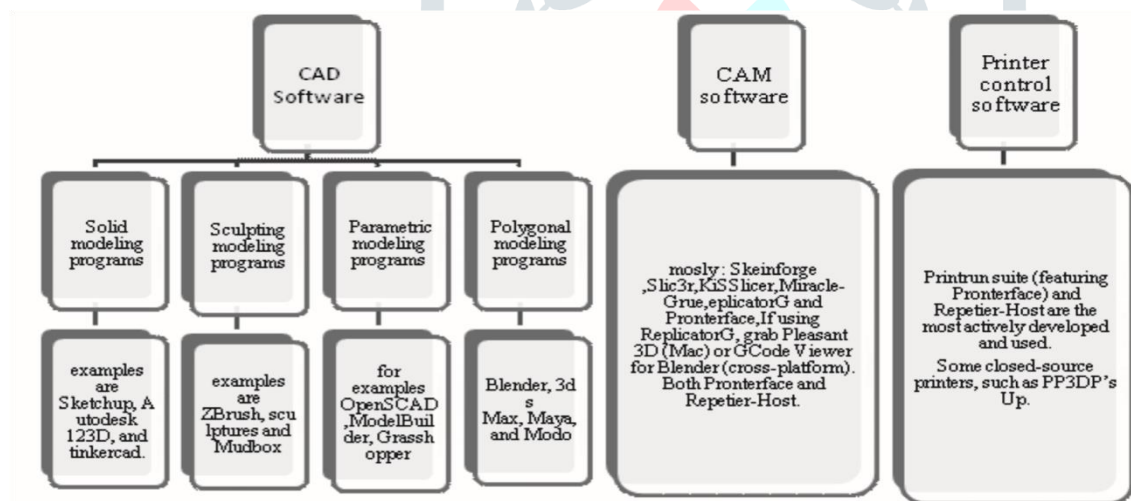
CAD Software

Solid modeling programs

Sculpting modeling programs

Parametric modeling programs

Polygonal modeling programs

examples are Sketchup, A utodesk 123D, and tinkercad.

examples are ZBrush, scu lptures and Mudbox

for examples OpenSCAD ,ModelBuil der, Grassh opper

Blender, 3d s Max, Maya, and Modo

CAM software

mosly : Skeinforge ,Slic3r,KiSS licer,Miracle-Grue,eplicatorG and Pronterface,If using ReplicatorG, grab Pleasant 3D (Mac) or GCode Viewer for Blender (cross-platform). Both Pronterface and Repetier-Host.

Printer control software

Printrun suite (featuring Pronterface) and Repetier-Host are the most actively developed and used.

Some closed-source printers, such as PP3DP's Up.